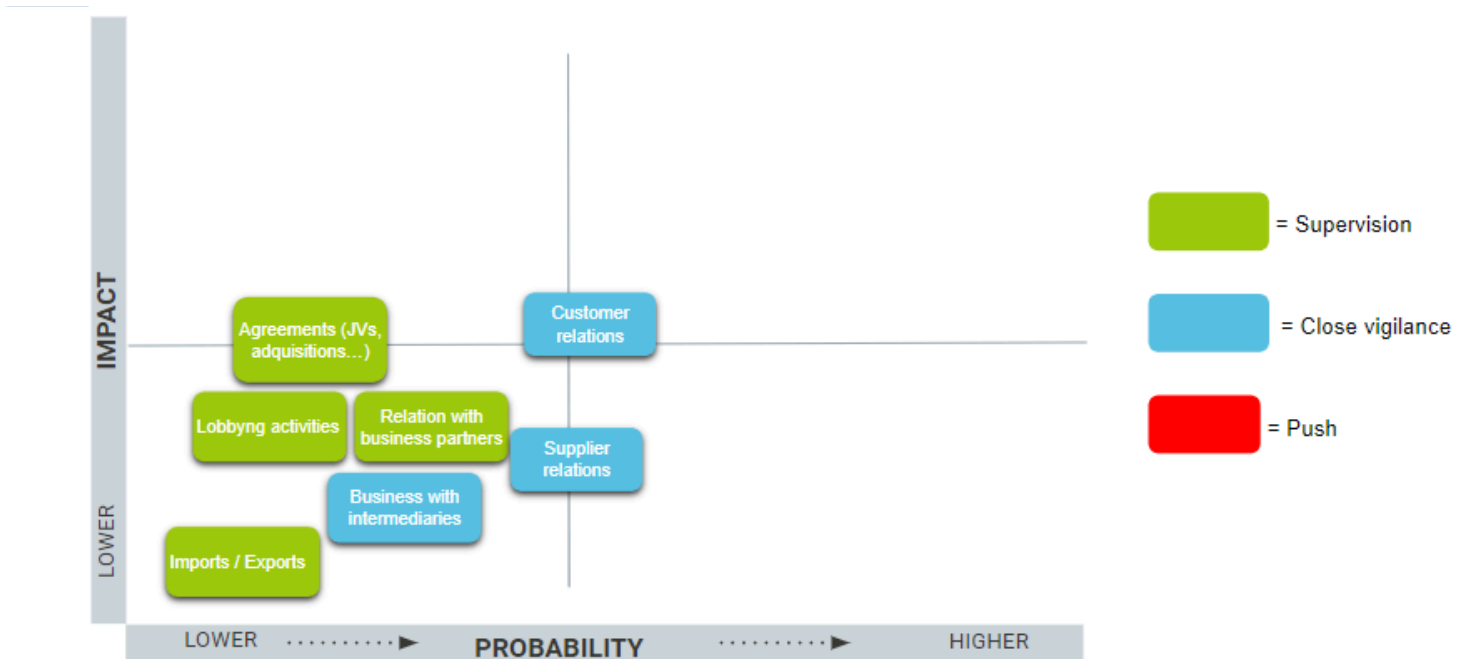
IMPACT

LOWER

Agreements (JVs, adquisitions…)

Customer relations

Lobbyng activities

Relation with business partners

Supplier relations

Business with intermediaries

Imports / Exports

LOWER

PROBABILITY

HIGHER

= Supervision

= Close vigilance

= Push